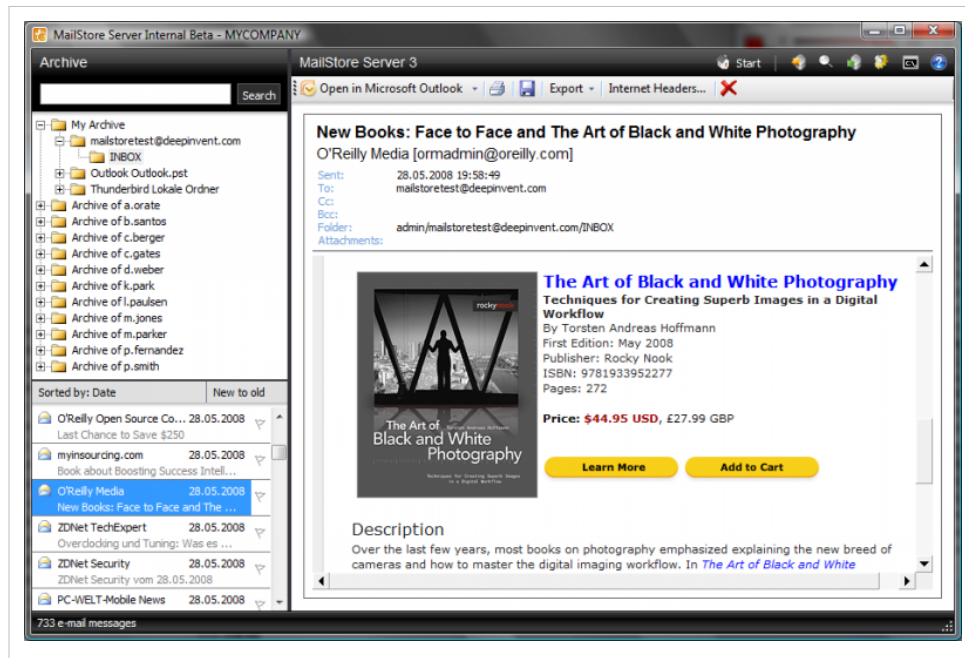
MailStore Server Internal Beta - MYCOMPANY

Archive

Search

My Archive
mailstoretest@deepinvent.com
INBOX
Outlook Outlook.pst
Thunderbird Lokale Ordner
Archive of a.orate
Archive of b.santos
Archive of c.berger
Archive of c.gates
Archive of d.weber
Archive of k.park
Archive of l.paulsen
Archive of m.jones
Archive of m.parker
Archive of p.fernandez
Archive of p.smith

Sorted by: Date | New to old

O'Reilly Open Source Co... 28.05.2008
Last Chance to Save $250
myinsourcing.com 28.05.2008
Book about Boosting Success Intell...
O'Reilly Media 28.05.2008
New Books: Face to Face and The ...
ZDNet TechExpert 28.05.2008
Overclocking und Tuning: Was es ...
ZDNet Security 28.05.2008
ZDNet Security vom 28.05.2008
PC-WELT-Mobile News 28.05.2008

733 e-mail messages

MailStore Server 3

Start

Open in Microsoft Outlook | Export | Internet Headers...

New Books: Face to Face and The Art of Black and White Photography
O'Reilly Media [ormadmin@oreilly.com]

Sent: 28.05.2008 19:58:49
To: mailstoretest@deepinvent.com
Cc:
Bcc:
Folder: admin/mailstoretest@deepinvent.com/INBOX
Attachments:

rocky nook
The Art of Black and White Photography
Techniques for Creating Superb Images in a Digital Workflow

The Art of Black and White Photography
Techniques for Creating Superb Images in a Digital Workflow
By Torsten Andreas Hoffmann
First Edition: May 2008
Publisher: Rocky Nook
ISBN: 9781933952277
Pages: 272

Price: $44.95 USD, £27.99 GBP

Learn More
Add to Cart

Description
Over the last few years, most books on photography emphasized explaining the new breed of cameras and how to master the digital imaging workflow. In The Art of Black and White